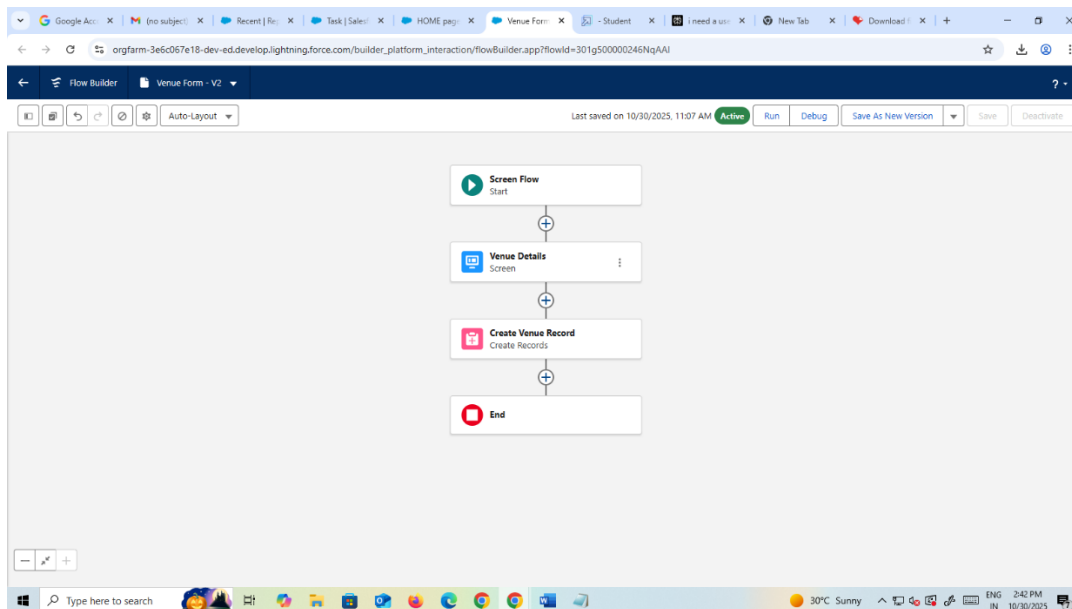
Google Acc | (no subject) | Recent | Re | Task | Sales | HOME pag | Venue Form | - Student | i need a us | New Tab | Download

orgfarm-3e6c067e18-dev-ed.develop.lightning.force.com/builder_platform_interaction/flowBuilder.app?flowId=301g500000246NqAAI

Flow Builder
Venue Form - V2

Auto-Layout

Last saved on 10/30/2025, 11:07 AM Active Run Debug Save As New Version Save Deactivate

Screen Flow
Start

Venue Details
Screen

Create Venue Record
Create Records

End

Type here to search

30°C Sunny ENG IN 2:42 PM 10/30/2025